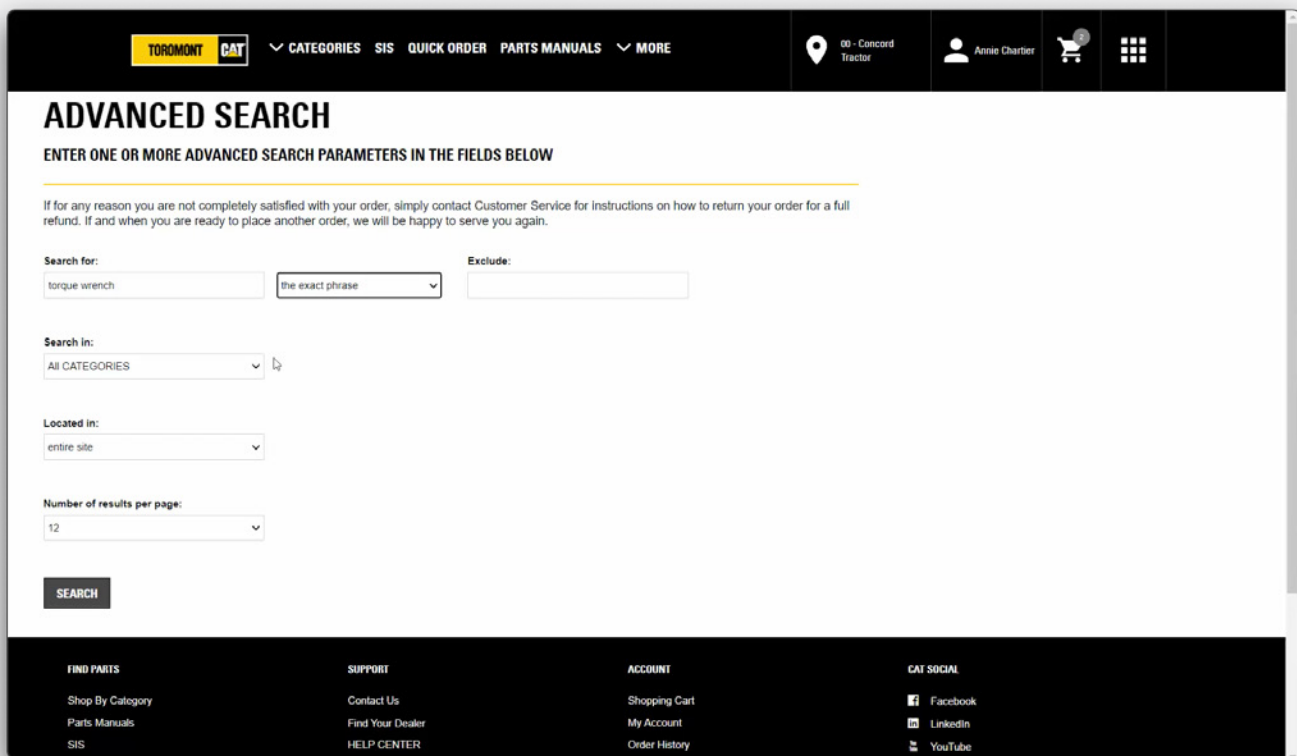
TOROMONT CAT

CATEGORIES SIS QUICK ORDER PARTS MANUALS MORE

00 - Concord Tractor

Annie Chartier

2

ADVANCED SEARCH

ENTER ONE OR MORE ADVANCED SEARCH PARAMETERS IN THE FIELDS BELOW

If for any reason you are not completely satisfied with your order, simply contact Customer Service for instructions on how to return your order for a full refund. If and when you are ready to place another order, we will be happy to serve you again.

Search for:

torque wrench

the exact phrase

Exclude:

Search in:

All CATEGORIES

Located in:

entire site

Number of results per page:

12

SEARCH

FIND PARTS

Shop By Category

Parts Manuals

SIS

SUPPORT

Contact Us

Find Your Dealer

HELP CENTER

ACCOUNT

Shopping Cart

My Account

Order History

CAT SOCIAL

Facebook

LinkedIn

YouTube